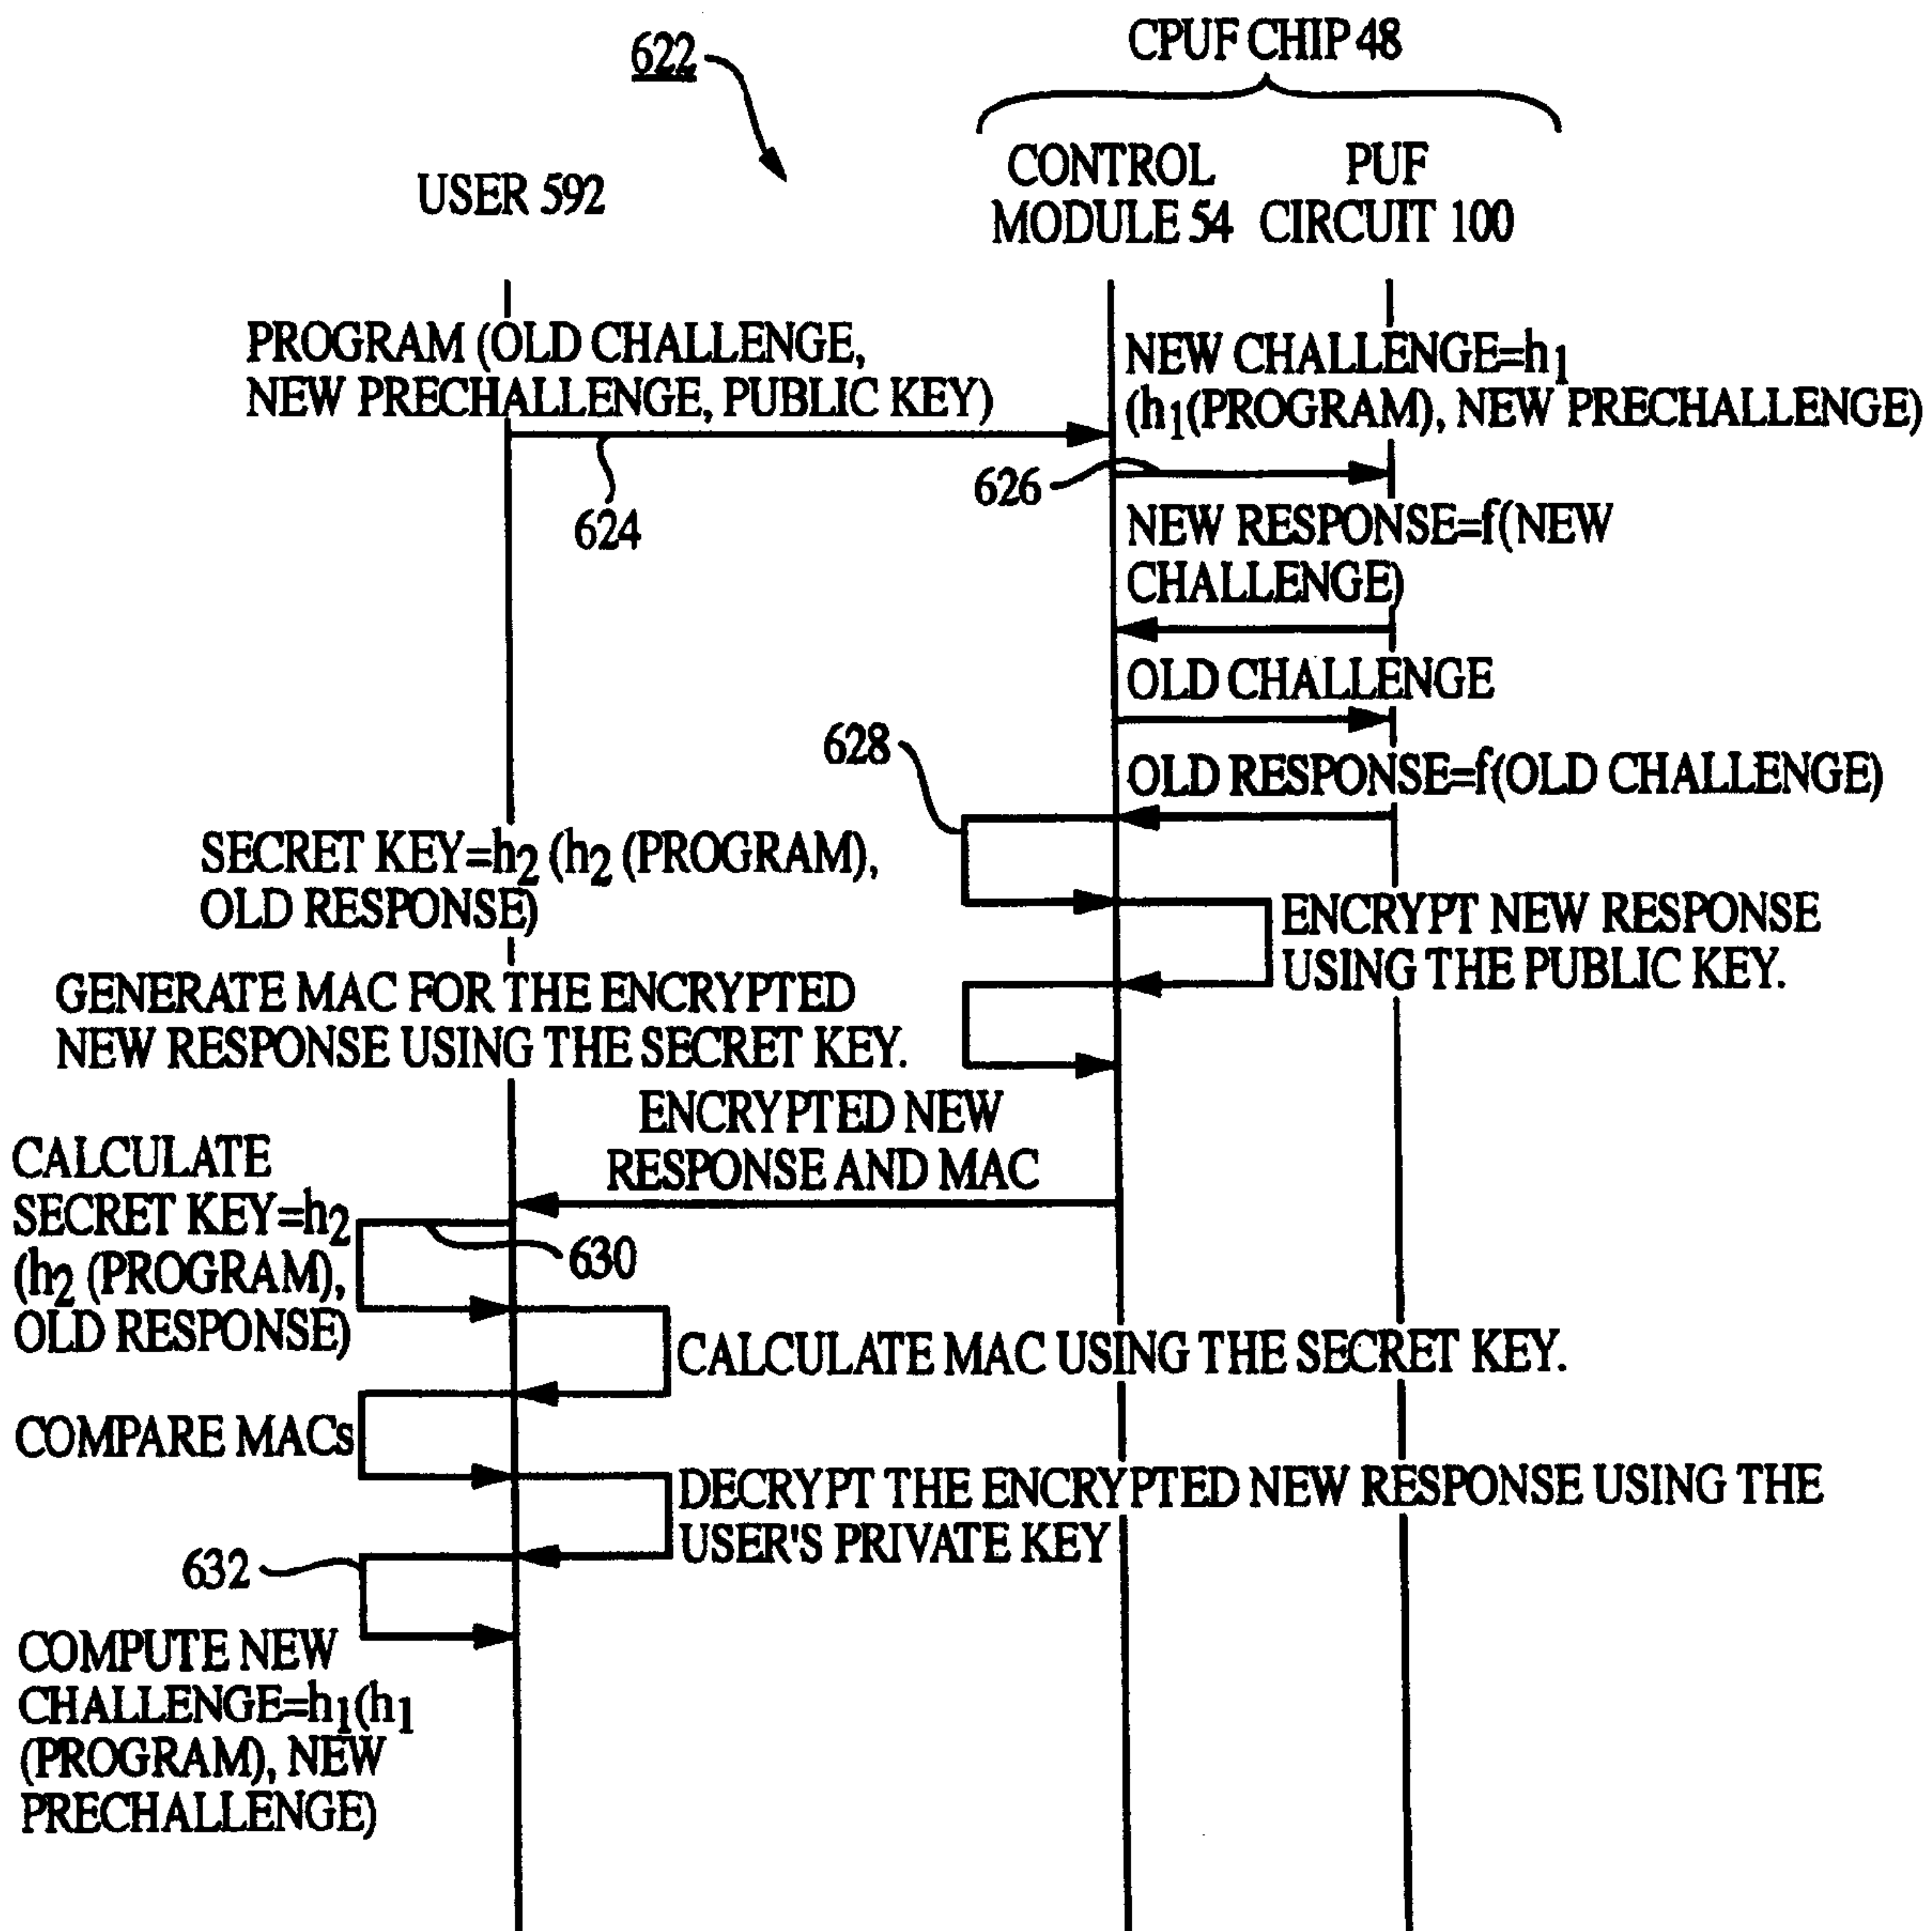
622

CPUF CHIP 48

USER 592

CONTROL MODULE 54

PUF CIRCUIT 100

PROGRAM (OLD CHALLENGE, NEW PRECHALLENGE, PUBLIC KEY)

624

NEW CHALLENGE=$h_1$ ($h_1$(PROGRAM), NEW PRECHALLENGE)

626

NEW RESPONSE=f(NEW CHALLENGE)

OLD CHALLENGE

628

OLD RESPONSE=f(OLD CHALLENGE)

SECRET KEY=$h_2$ ($h_2$ (PROGRAM), OLD RESPONSE)

ENCRYPT NEW RESPONSE USING THE PUBLIC KEY.

GENERATE MAC FOR THE ENCRYPTED NEW RESPONSE USING THE SECRET KEY.

ENCRYPTED NEW RESPONSE AND MAC

CALCULATE SECRET KEY=$h_2$ ($h_2$ (PROGRAM), OLD RESPONSE)

630

CALCULATE MAC USING THE SECRET KEY.

COMPARE MACs

DECRYPT THE ENCRYPTED NEW RESPONSE USING THE USER'S PRIVATE KEY

632

COMPUTE NEW CHALLENGE=$h_1$($h_1$ (PROGRAM), NEW PRECHALLENGE)